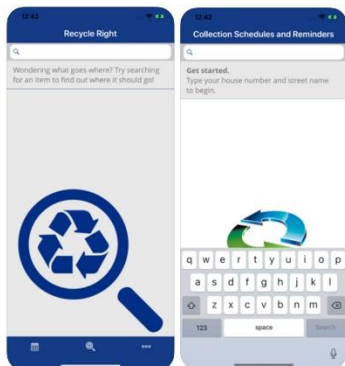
12:42

Recycle Right

Wondering what goes where? Try searching for an item to find out where it should go!

12:42

Collection Schedules and Reminders

Get started.
Type your house number and street name to begin.

q w e r t y u i o p
a s d f g h j k l
z x c v b n m
123 space Search